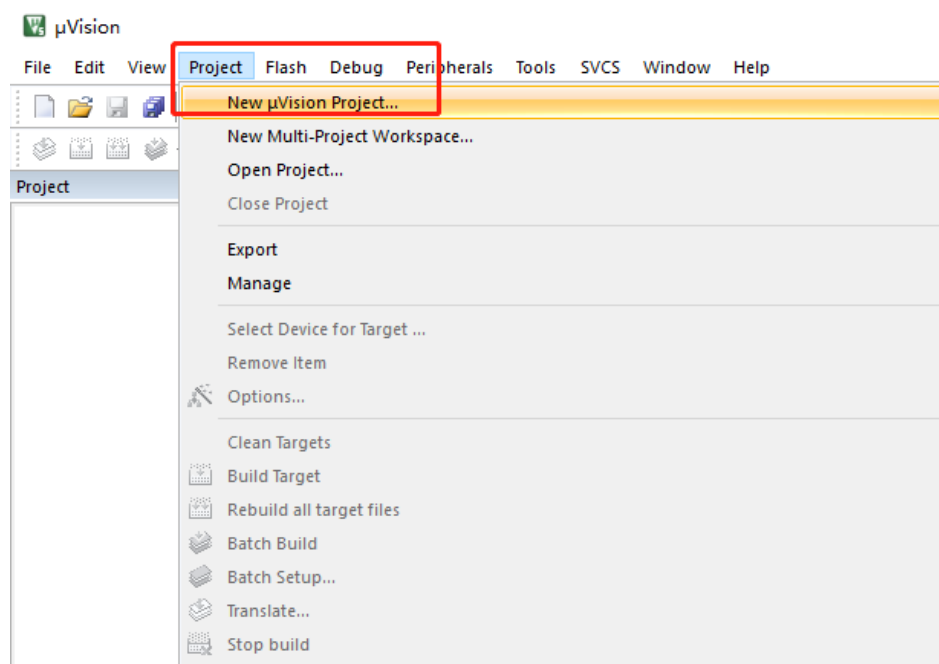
µVision

File Edit View Project Flash Debug Peripherals Tools SVCS Window Help

Project

New µVision Project...
New Multi-Project Workspace...
Open Project...
Close Project

Export
Manage

Select Device for Target ...
Remove Item
Options...

Clean Targets
Build Target
Rebuild all target files
Batch Build
Batch Setup...
Translate...
Stop build